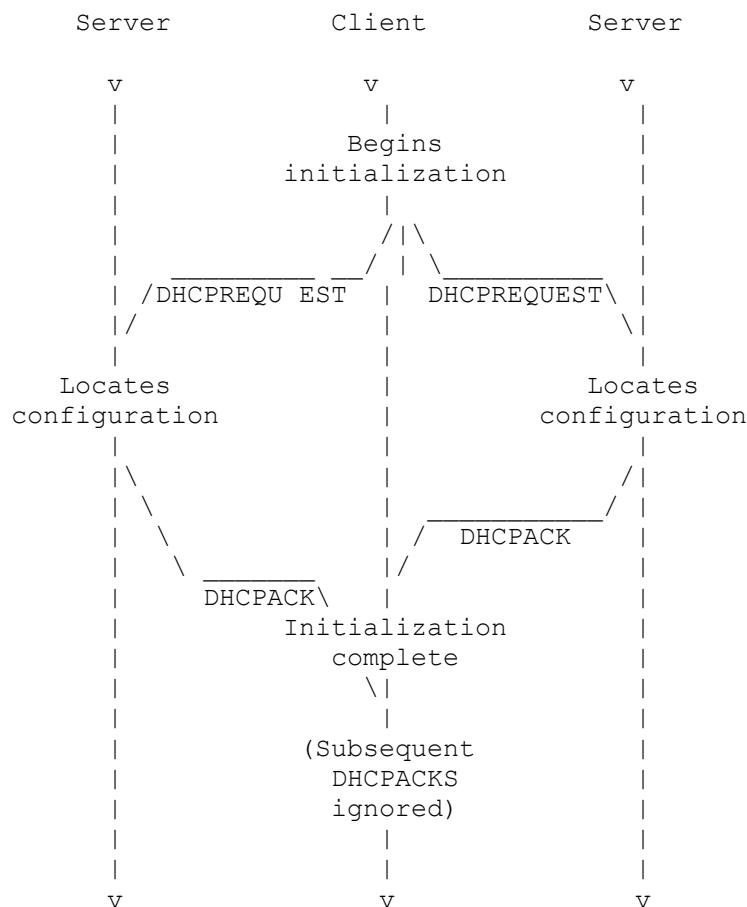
Server Client Server

v v v

Begins initialization

/DHCPREQU EST DHCPREQUEST\

Locates configuration

Locates configuration

DHCPACK

DHCPACK\

Initialization complete

(Subsequent DHCPACKS ignored)

v v v